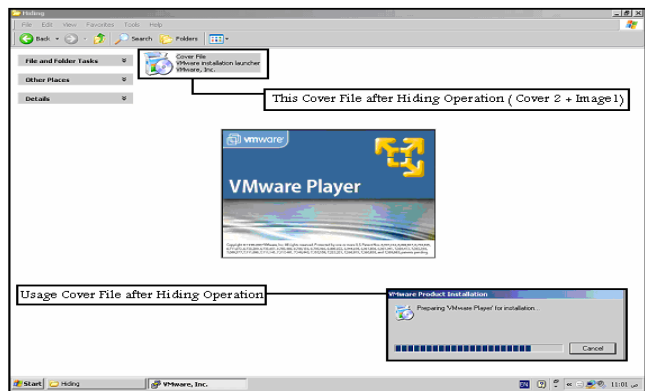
Hiding

File Edit View Favorites Tools Help

Back Search Folders

File and Folder Tasks

Other Places

Details

Cover File
VMware installation launcher
VMware, Inc.

This Cover File after Hiding Operation ( Cover 2 + Image1)

vmware

VMware Player

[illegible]

Usage Cover File after Hiding Operation

VMware Product Installation

Preparing 'VMware Player' for installation...

Cancel

Start Hiding VMware, Inc.

EN 11:01 ص